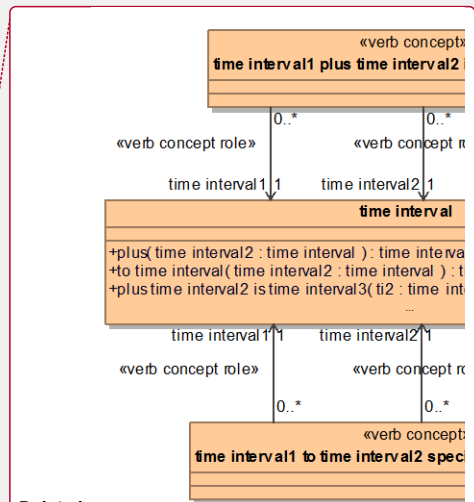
«verb concept»
time interval1 plus time interval2 i

0..*
0..*
«verb concept role»
«verb concept r
time interval1 1
time interval2 1

time interval

+plus( time interval2 : time interval ) : time interva
+to time interval( time interval2 : time interval ) : t
+plus time interval2 is time interval3( ti2 : time inte
...

time interval1 1
time interval2 1
«verb concept role»
«verb concept role
0..*
0..*

«verb concept»
time interval1 to time interval2 speci